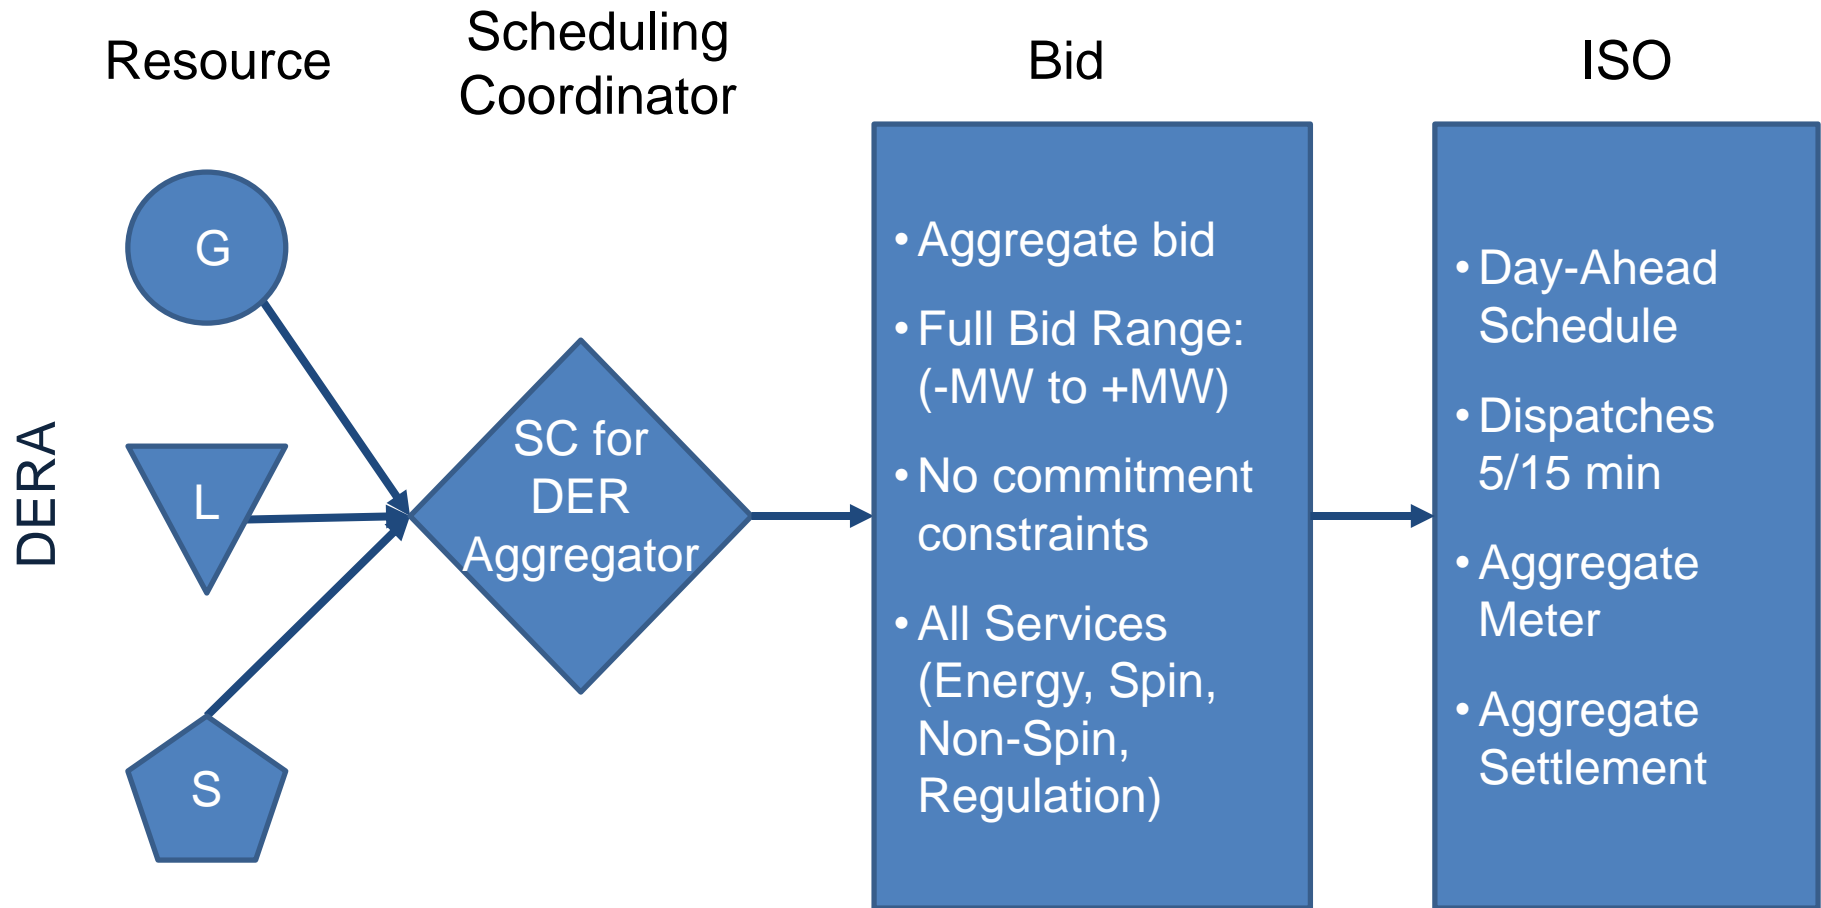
Resource

Scheduling Coordinator

Bid

ISO

DERA

G

L

S

SC for DER Aggregator

• Aggregate bid
• Full Bid Range: (-MW to +MW)
• No commitment constraints
• All Services (Energy, Spin, Non-Spin, Regulation)

• Day-Ahead Schedule
• Dispatches 5/15 min
• Aggregate Meter
• Aggregate Settlement